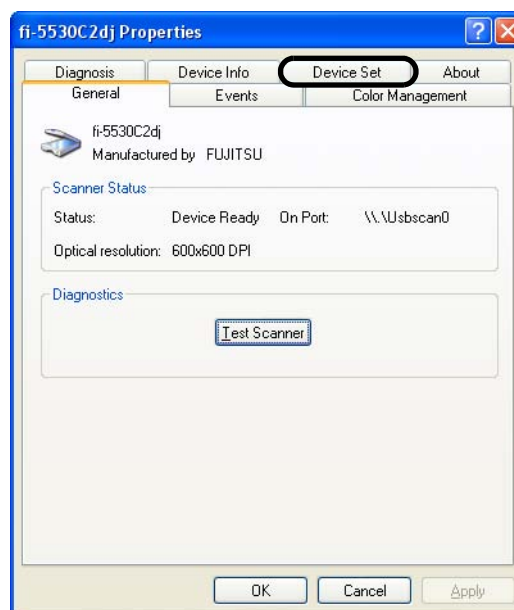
fi-5530C2dj Properties

Diagnosis
Device Info
Device Set
About
General
Events
Color Management

fi-5530C2dj
Manufactured by FUJITSU

Scanner Status
Status: Device Ready On Port: \\.\Usbscan0
Optical resolution: 600x600 DPI

Diagnostics
Test Scanner

OK
Cancel
Apply